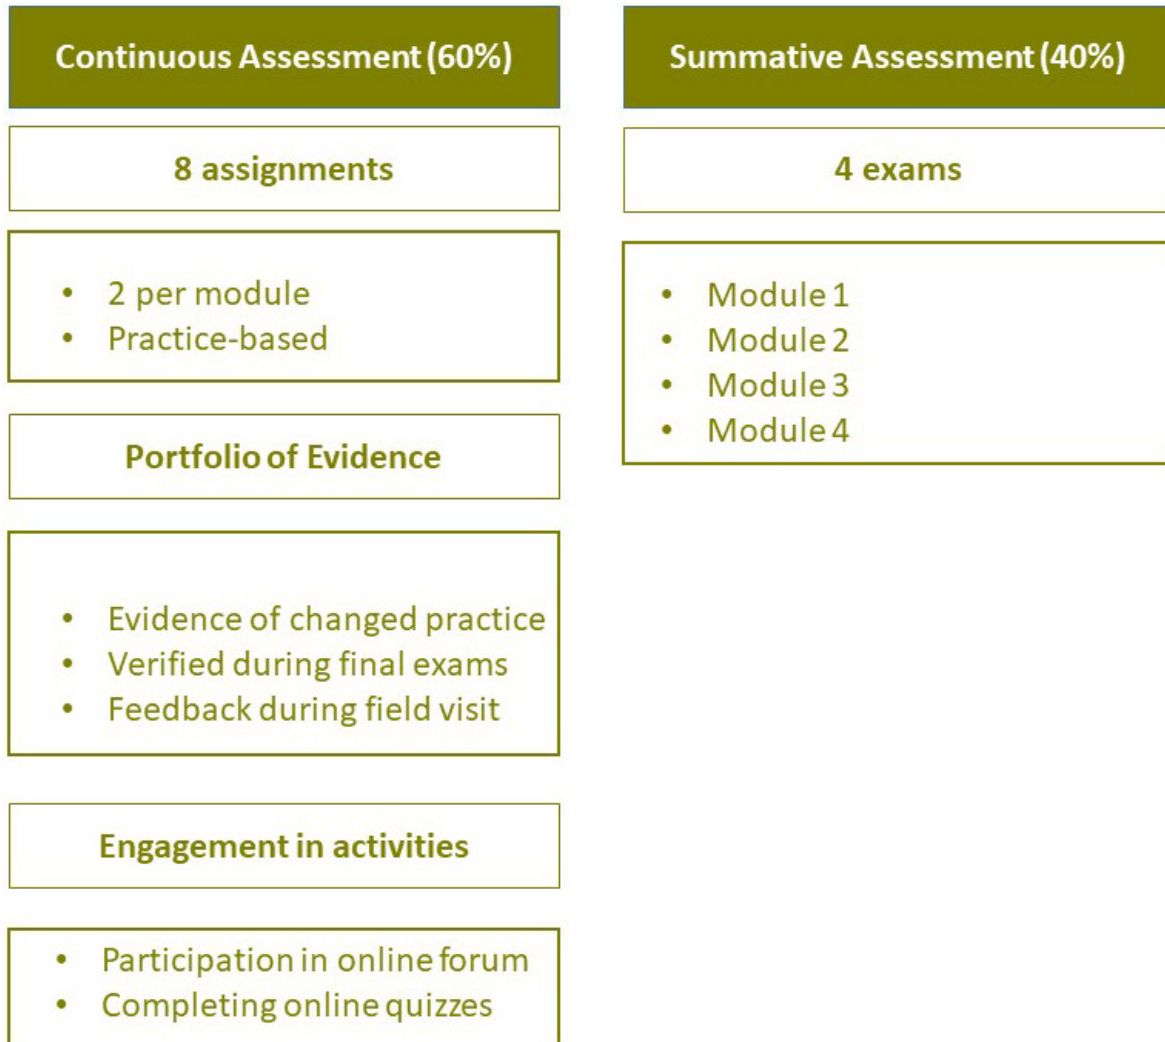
Continuous Assessment (60%)

8 assignments

- 2 per module
- Practice-based

Portfolio of Evidence

- Evidence of changed practice
- Verified during final exams
- Feedback during field visit

Engagement in activities

- Participation in online forum
- Completing online quizzes

Summative Assessment (40%)

4 exams

- Module 1
- Module 2
- Module 3
- Module 4